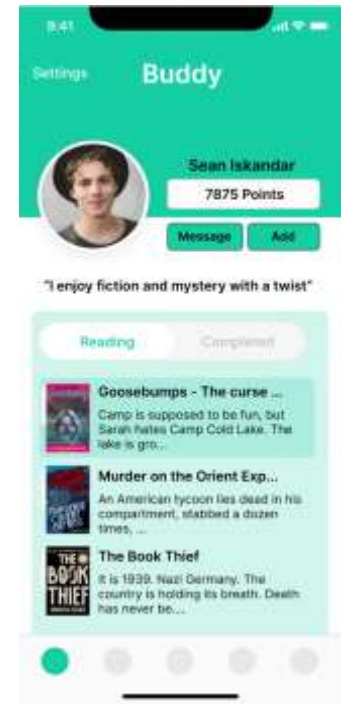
9:41

Settings

Buddy

Sean Iskandar

7875 Points

Message

Add

"I enjoy fiction and mystery with a twist"

Reading

Completed

Goosebumps - The curse ...

Camp is supposed to be fun, but Sarah hates Camp Cold Lake. The lake is gro...

Murder on the Orient Exp...

An American tycoon lies dead in his compartment, stabbed a dozen times, ...

THE BOOK THIEF

The Book Thief

It is 1939. Nazi Germany. The country is holding its breath. Death has never be...